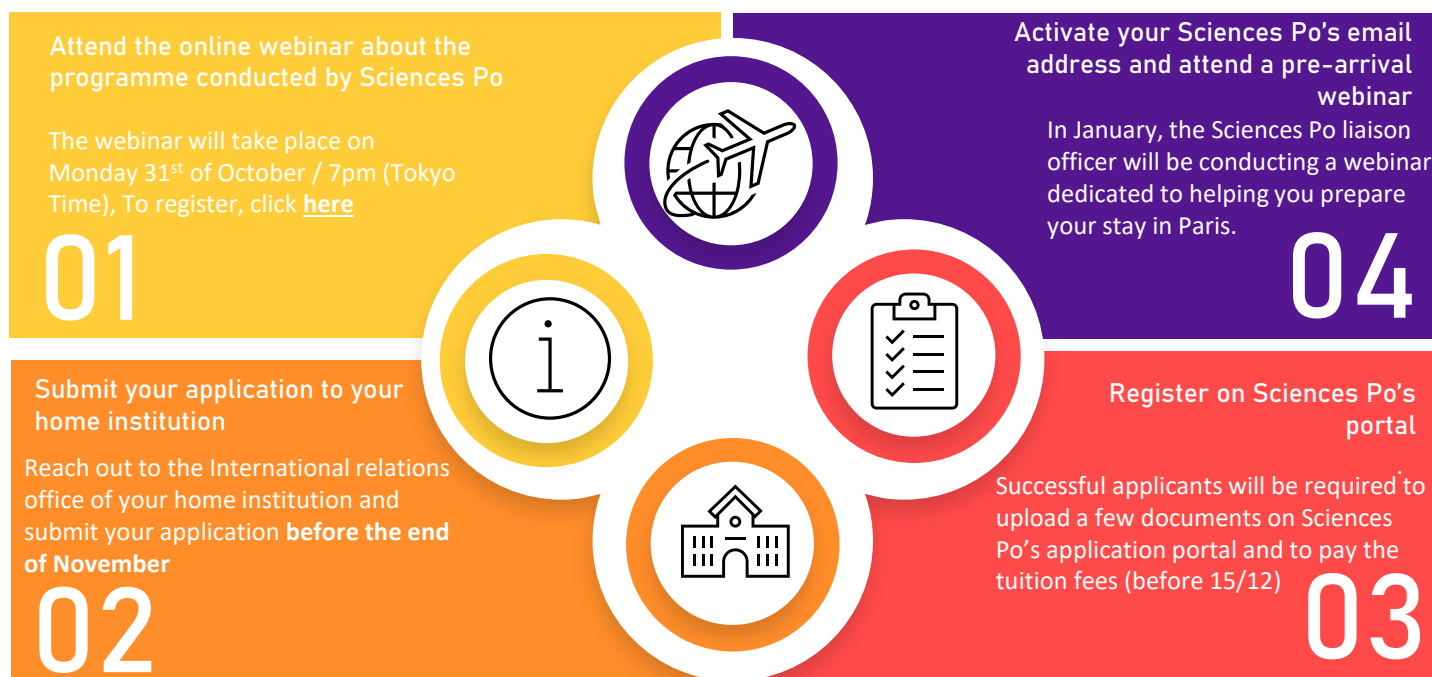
Attend the online webinar about the programme conducted by Sciences Po

The webinar will take place on Monday 31$^{st}$ of October / 7pm (Tokyo Time), To register, click **here**

01

Activate your Sciences Po's email address and attend a pre-arrival webinar

In January, the Sciences Po liaison officer will be conducting a webinar dedicated to helping you prepare your stay in Paris.

04

Submit your application to your home institution

Reach out to the International relations office of your home institution and submit your application **before the end of November**

02

Register on Sciences Po's portal

Successful applicants will be required to upload a few documents on Sciences Po's application portal and to pay the tuition fees (before 15/12)

03